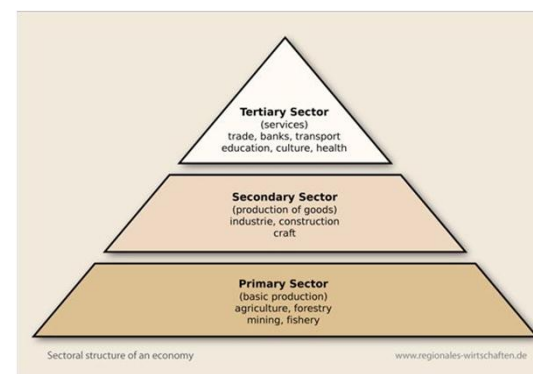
Tertiary Sector
(services)
trade, banks, transport
education, culture, health

Secondary Sector
(production of goods)
industrie, construction
craft

Primary Sector
(basic production)
agriculture, forestry
mining, fishery

Sectoral structure of an economy

www.regionales-wirtschaften.de